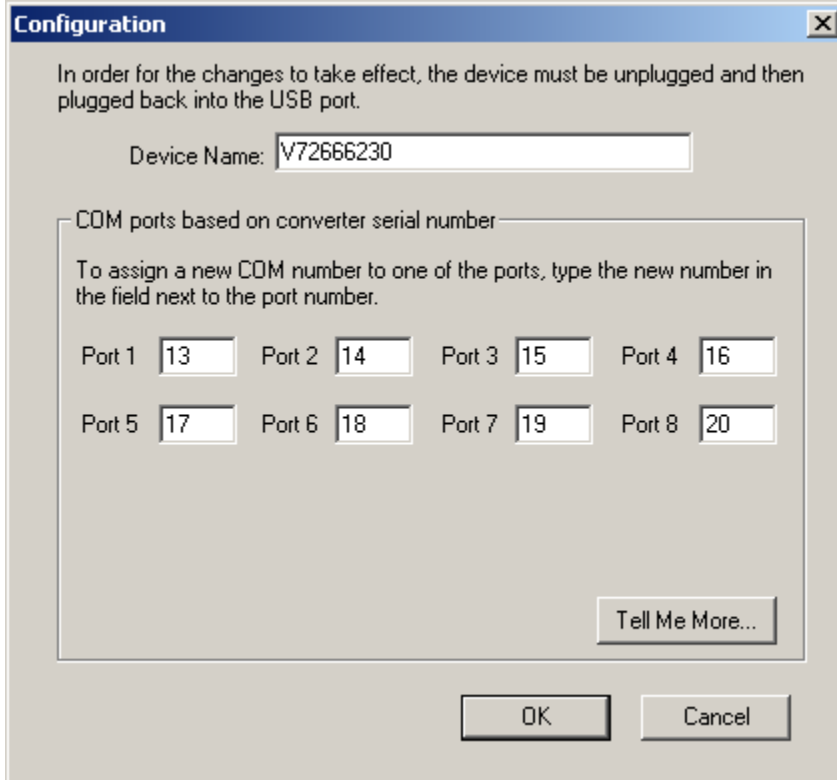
Configuration

In order for the changes to take effect, the device must be unplugged and then plugged back into the USB port.

Device Name: V72666230

COM ports based on converter serial number

To assign a new COM number to one of the ports, type the new number in the field next to the port number.

Port 1 13
Port 2 14
Port 3 15
Port 4 16
Port 5 17
Port 6 18
Port 7 19
Port 8 20

Tell Me More...

OK
Cancel